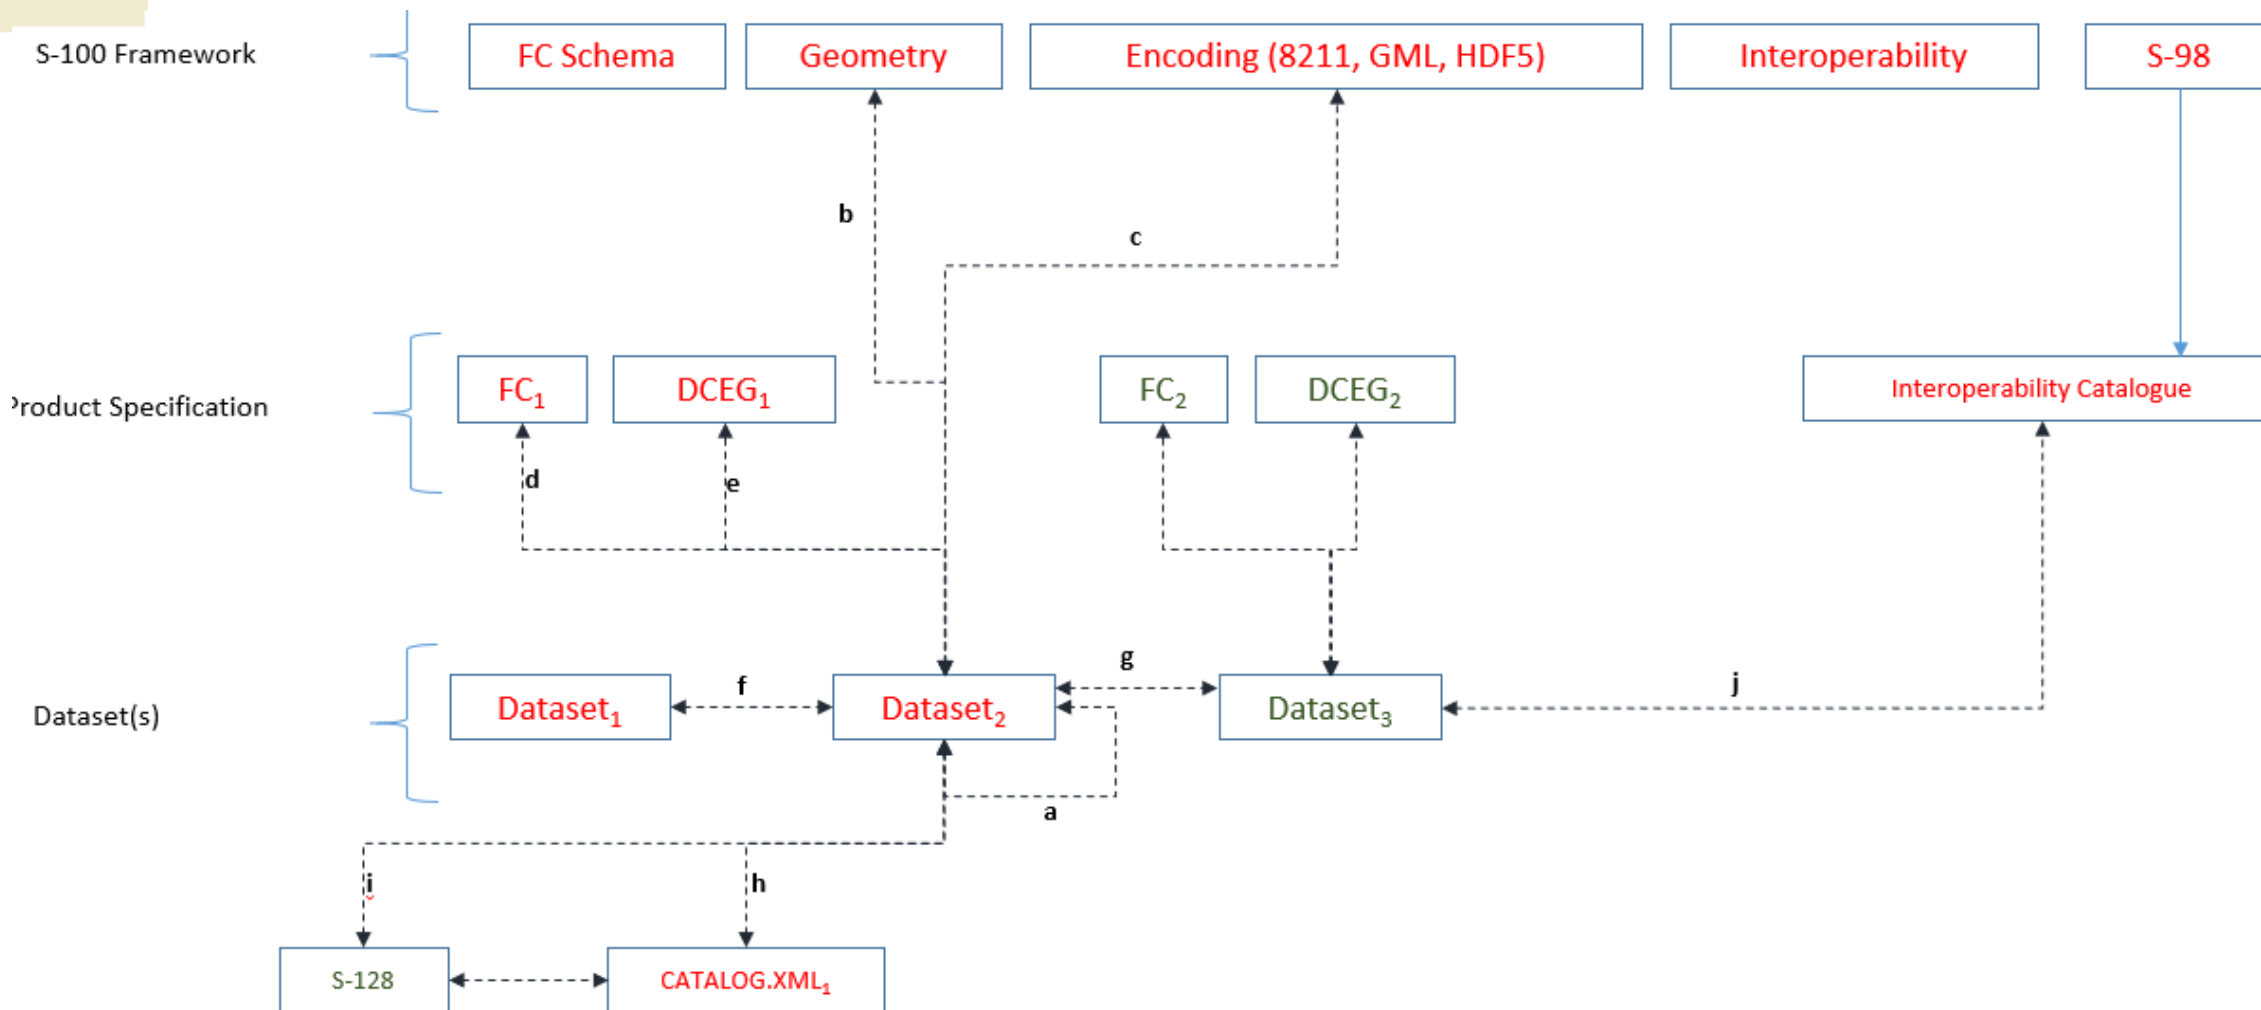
S-100 Framework

FC Schema

Geometry

Encoding (8211, GML, HDF5)

Interoperability

S-98

b

c

Product Specification

FC$_1$

DCEG$_1$

FC$_2$

DCEG$_2$

Interoperability Catalogue

d

e

Dataset(s)

Dataset$_1$

f

Dataset$_2$

g

Dataset$_3$

j

a

i

h

S-128

CATALOG.XML$_1$